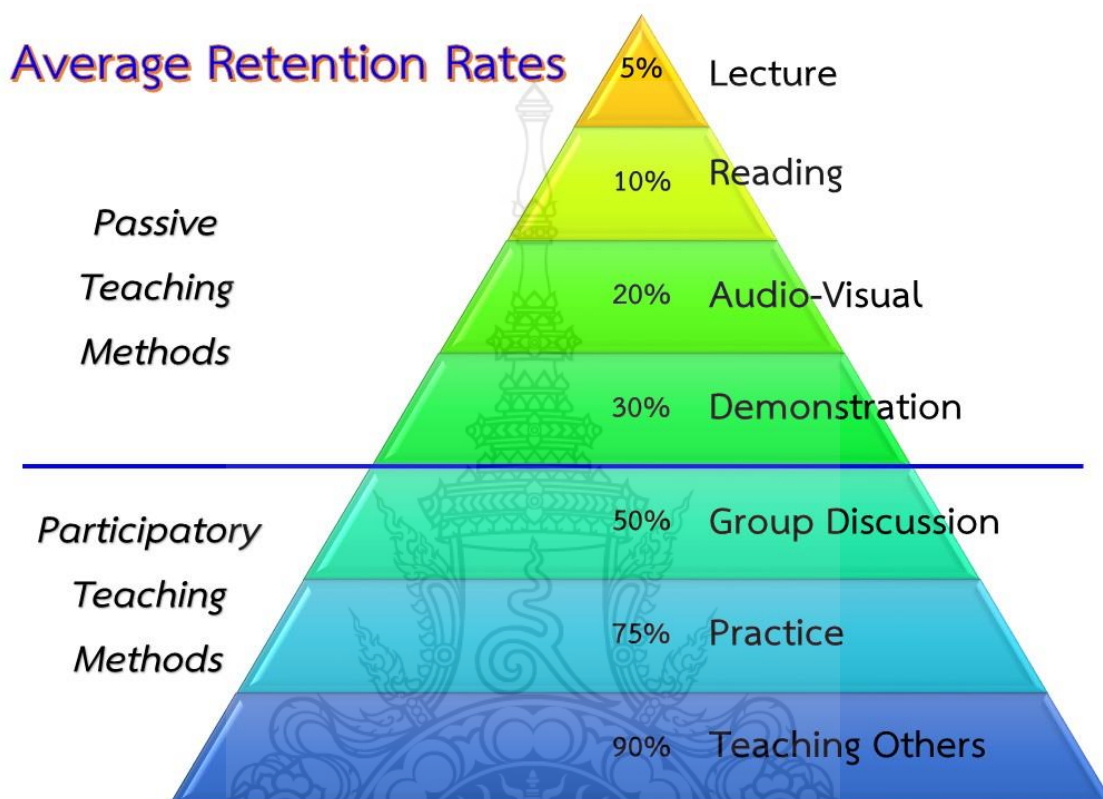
Average Retention Rates

5% Lecture

10% Reading

20% Audio-Visual

30% Demonstration

50% Group Discussion

75% Practice

90% Teaching Others

Passive Teaching Methods

Participatory Teaching Methods